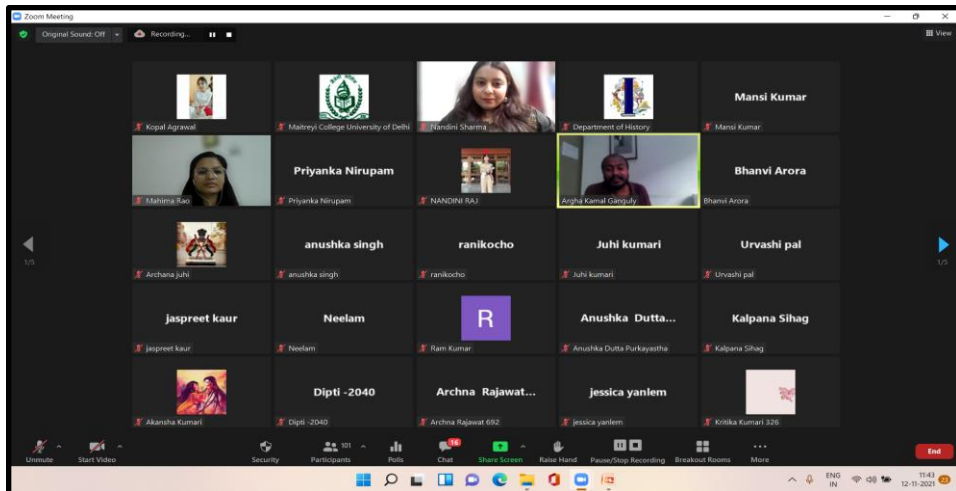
Zoom Meeting

Original Sound: Off

Recording...

View

Kopal Agrawal

Maitreyi College University of Delhi

Nandini Sharma

Department of History

Mansi Kumar

Mansi Kumar

Mahima Rao

Priyanka Nirupam

Priyanka Nirupam

NANDINI RAJ

Argha Kamal Ganguly

Bhanvi Arora

Bhanvi Arora

1/5

Archana juhi

anushka singh

anushka singh

ranikocho

ranikocho

Juhi kumari

Juhi kumari

Urvashi pal

Urvashi pal

1/5

jaspreet kaur

jaspreet kaur

Neelam

Neelam

R

Ram Kumar

Anushka Dutta...

Anushka Dutta Purkayastha

Kalpana Sihag

Kalpana Sihag

Akansha Kumari

Dipti -2040

Dipti -2040

Archna Rajawat...

Archna Rajawat 692

jessica yanlem

jessica yanlem

Kritika Kumari 326

Unmute

Start Video

Security

101

Participants

Polls

16

Chat

Share Screen

Raise Hand

Pause/Stop Recording

Breakout Rooms

More

End

ENG IN

11:43

12-11-2021